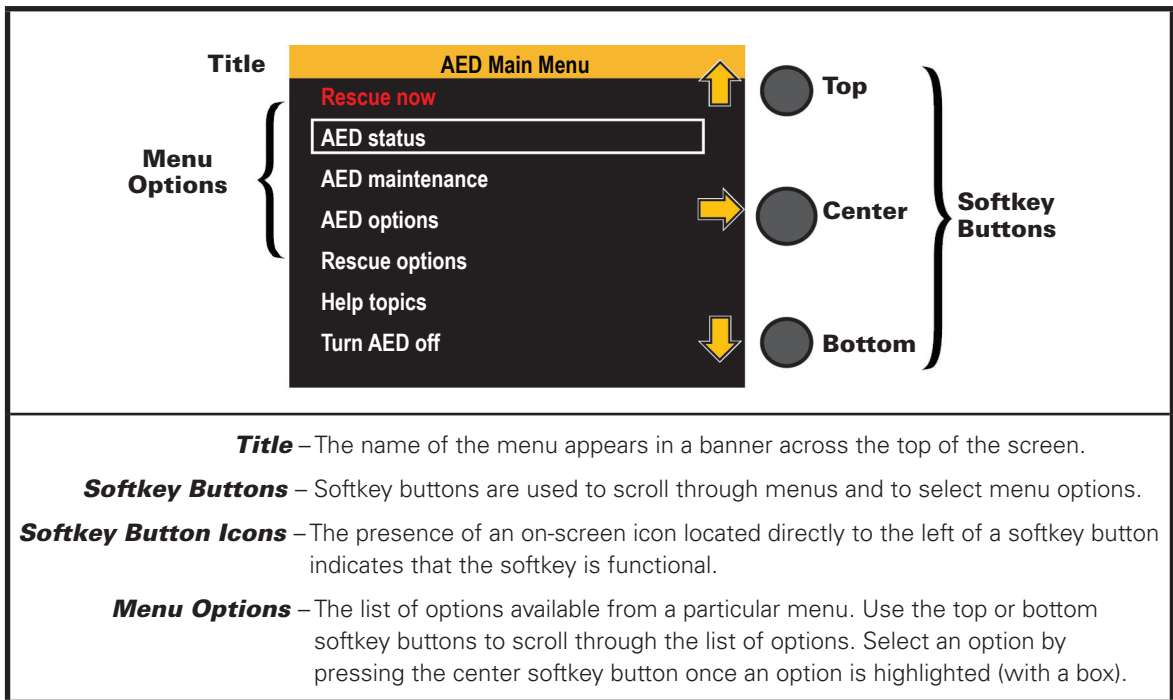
Title

AED Main Menu

Rescue now

AED status

AED maintenance

AED options

Rescue options

Help topics

Turn AED off

Menu Options

Top

Center

Bottom

Softkey Buttons

**Title** – The name of the menu appears in a banner across the top of the screen.

**Softkey Buttons** – Softkey buttons are used to scroll through menus and to select menu options.

**Softkey Button Icons** – The presence of an on-screen icon located directly to the left of a softkey button indicates that the softkey is functional.

**Menu Options** – The list of options available from a particular menu. Use the top or bottom softkey buttons to scroll through the list of options. Select an option by pressing the center softkey button once an option is highlighted (with a box).